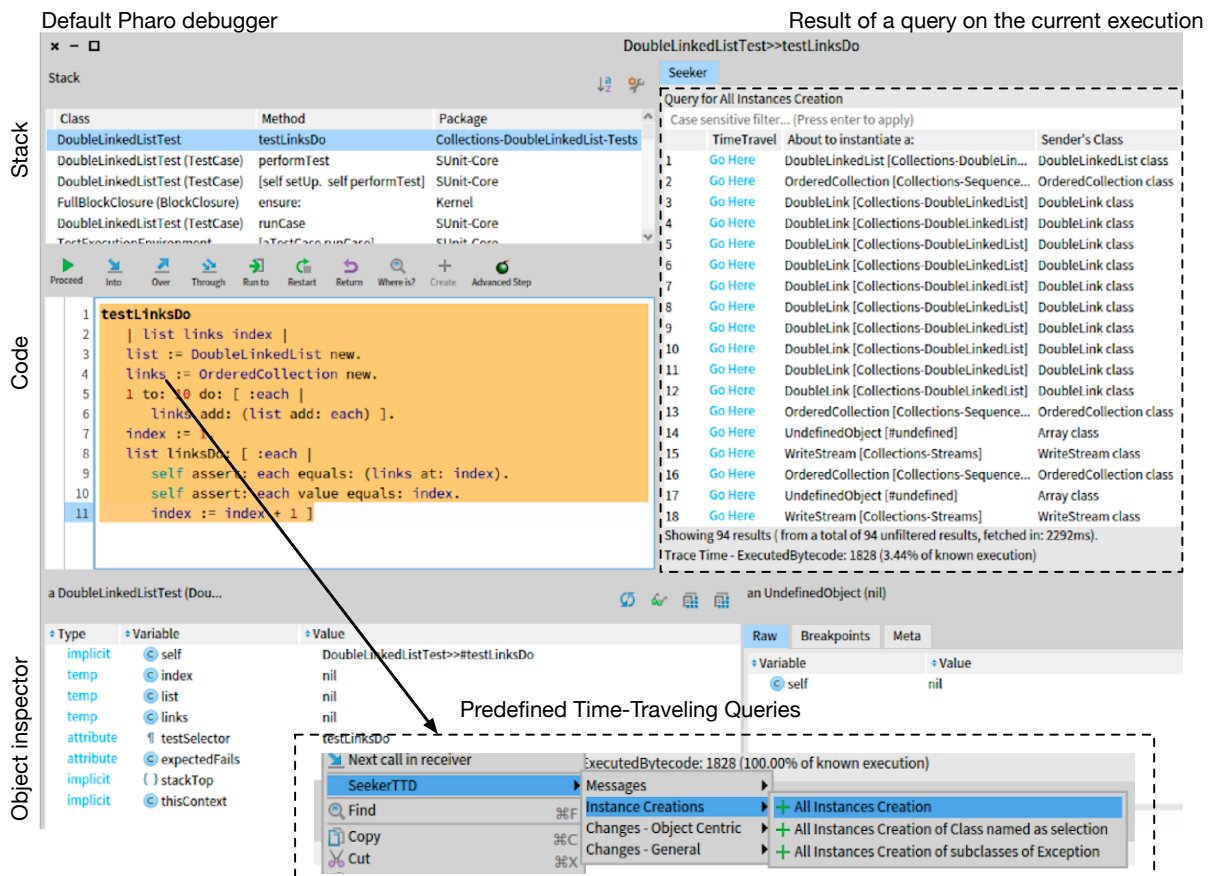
Default Pharo debugger

Result of a query on the current execution

DoubleLinkedListTest>>testLinksDo

Stack

Seeker

| Class | Method | Package |
|---|---|---|
| DoubleLinkedListTest | testLinksDo | Collections-DoubleLinkedList-Tests |
| DoubleLinkedListTest (TestCase) | performTest | SUnit-Core |
| DoubleLinkedListTest (TestCase) | [self setUp. self performTest] | SUnit-Core |
| FullBlockClosure (BlockClosure) | ensure: | Kernel |
| DoubleLinkedListTest (TestCase) | runCase | SUnit-Core |

Stack

Proceed Into Over Through Run to Restart Return Where is? Create Advanced Step

Code

1 testLinksDo
2 | list links index |
3 list := DoubleLinkedList new.
4 links := OrderedCollection new.
5 1 to: 10 do: [ :each |
6 links add: (list add: each) ].
7 index := 1.
8 list linksDo: [ :each |
9 self assert: each equals: (links at: index).
10 self assert: each value equals: index.
11 index := index + 1 ]

Query for All Instances Creation

Case sensitive filter... (Press enter to apply)

| | TimeTravel | About to instantiate a: | Sender's Class |
|---|---|---|---|
| 1 | Go Here | DoubleLinkedList [Collections-DoubleLin... | DoubleLinkedList class |
| 2 | Go Here | OrderedCollection [Collections-Sequence... | OrderedCollection class |
| 3 | Go Here | DoubleLink [Collections-DoubleLinkedList] | DoubleLink class |
| 4 | Go Here | DoubleLink [Collections-DoubleLinkedList] | DoubleLink class |
| 5 | Go Here | DoubleLink [Collections-DoubleLinkedList] | DoubleLink class |
| 6 | Go Here | DoubleLink [Collections-DoubleLinkedList] | DoubleLink class |
| 7 | Go Here | DoubleLink [Collections-DoubleLinkedList] | DoubleLink class |
| 8 | Go Here | DoubleLink [Collections-DoubleLinkedList] | DoubleLink class |
| 9 | Go Here | DoubleLink [Collections-DoubleLinkedList] | DoubleLink class |
| 10 | Go Here | DoubleLink [Collections-DoubleLinkedList] | DoubleLink class |
| 11 | Go Here | DoubleLink [Collections-DoubleLinkedList] | DoubleLink class |
| 12 | Go Here | DoubleLink [Collections-DoubleLinkedList] | DoubleLink class |
| 13 | Go Here | OrderedCollection [Collections-Sequence... | OrderedCollection class |
| 14 | Go Here | UndefinedObject [#undefined] | Array class |
| 15 | Go Here | WriteStream [Collections-Streams] | WriteStream class |
| 16 | Go Here | OrderedCollection [Collections-Sequence... | OrderedCollection class |
| 17 | Go Here | UndefinedObject [#undefined] | Array class |
| 18 | Go Here | WriteStream [Collections-Streams] | WriteStream class |

Showing 94 results ( from a total of 94 unfiltered results, fetched in: 2292ms).
Trace Time - ExecutedBytecode: 1828 (3.44% of known execution)

a DoubleLinkedListTest (Dou...

an UndefinedObject (nil)

Object inspector

| Type | Variable | Value |
|---|---|---|
| implicit | self | DoubleLinkedListTest>>#testLinksDo |
| temp | index | nil |
| temp | list | nil |
| temp | links | nil |
| attribute | testSelector | testLinksDo |
| attribute | expectedFails | |
| implicit | stackTop | |
| implicit | thisContext | |

Raw Breakpoints Meta

| Variable | Value |
|---|---|
| self | nil |

Predefined Time-Traveling Queries

Next call in receiver
SeekerTTD
Find ⌘F
Copy ⌘C
Cut ⌘X

ExecutedBytecode: 1828 (100.00% of known execution)

Messages
Instance Creations
Changes - Object Centric
Changes - General

All Instances Creation
All Instances Creation of Class named as selection
All Instances Creation of subclasses of Exception